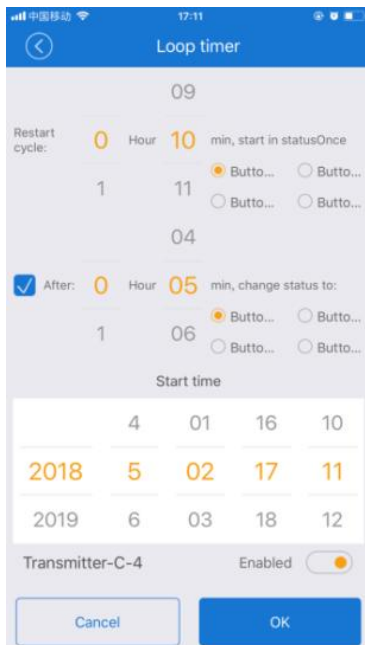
中国移动 17:11

Loop timer

09

Restart cycle: 0 Hour 10 min, start in statusOnce

1 11

Butto... Butto...

Butto... Butto...

04

After: 0 Hour 05 min, change status to:

1 06

Butto... Butto...

Butto... Butto...

Start time

| | 4 | 01 | 16 | 10 |
|---|---|---|---|---|
| 2018 | 5 | 02 | 17 | 11 |
| 2019 | 6 | 03 | 18 | 12 |

Transmitter-C-4 Enabled

Cancel OK